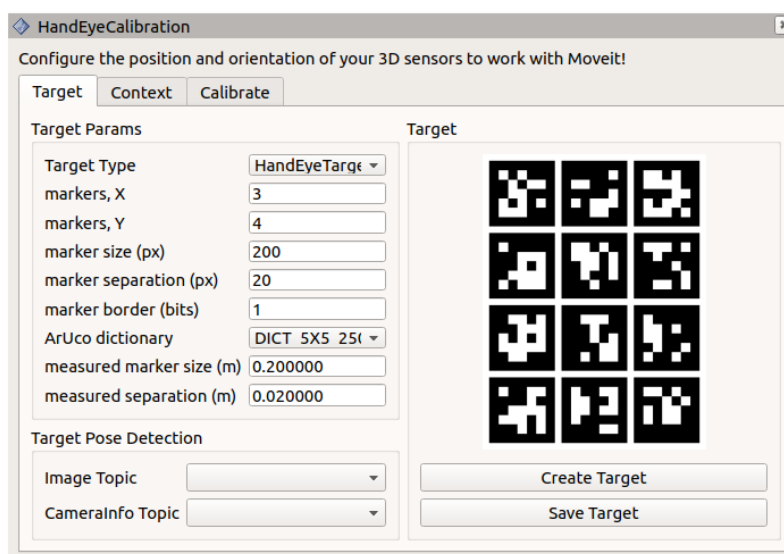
HandEyeCalibration

Configure the position and orientation of your 3D sensors to work with Moveit!

Target Context Calibrate

Target Params

Target Type HandEyeTarge
markers, X 3
markers, Y 4
marker size (px) 200
marker separation (px) 20
marker border (bits) 1
ArUco dictionary DICT_5X5_25(
measured marker size (m) 0.200000
measured separation (m) 0.020000

Target Pose Detection

Image Topic
CameraInfo Topic

Target

Create Target
Save Target